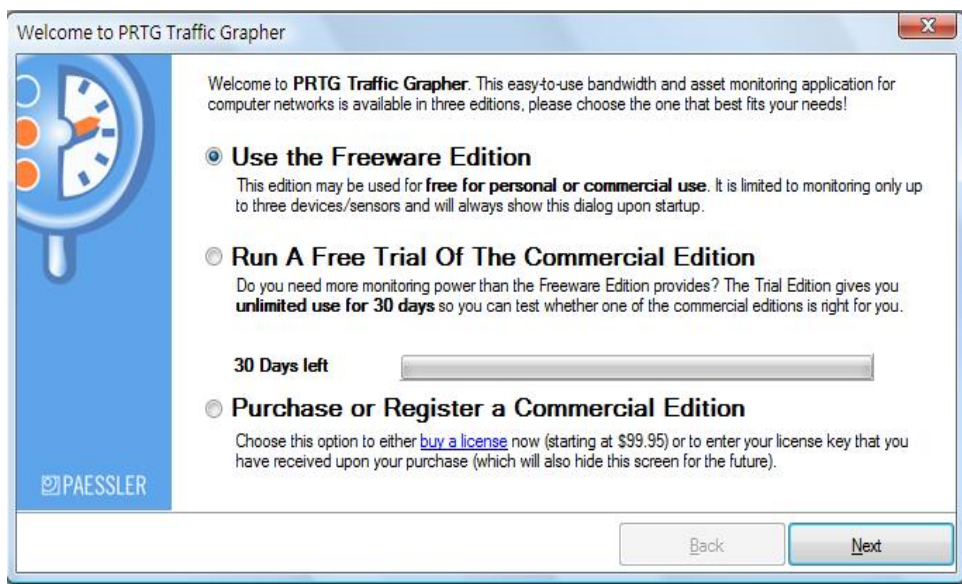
Welcome to PRTG Traffic Grapher

Welcome to **PRTG Traffic Grapher**. This easy-to-use bandwidth and asset monitoring application for computer networks is available in three editions, please choose the one that best fits your needs!

Use the Freeware Edition

This edition may be used for **free for personal or commercial use**. It is limited to monitoring only up to three devices/sensors and will always show this dialog upon startup.

Run A Free Trial Of The Commercial Edition

Do you need more monitoring power than the Freeware Edition provides? The Trial Edition gives you **unlimited use for 30 days** so you can test whether one of the commercial editions is right for you.

30 Days left

Purchase or Register a Commercial Edition

Choose this option to either buy a license now (starting at $99.95) or to enter your license key that you have received upon your purchase (which will also hide this screen for the future).

PAESSLER

Back

Next